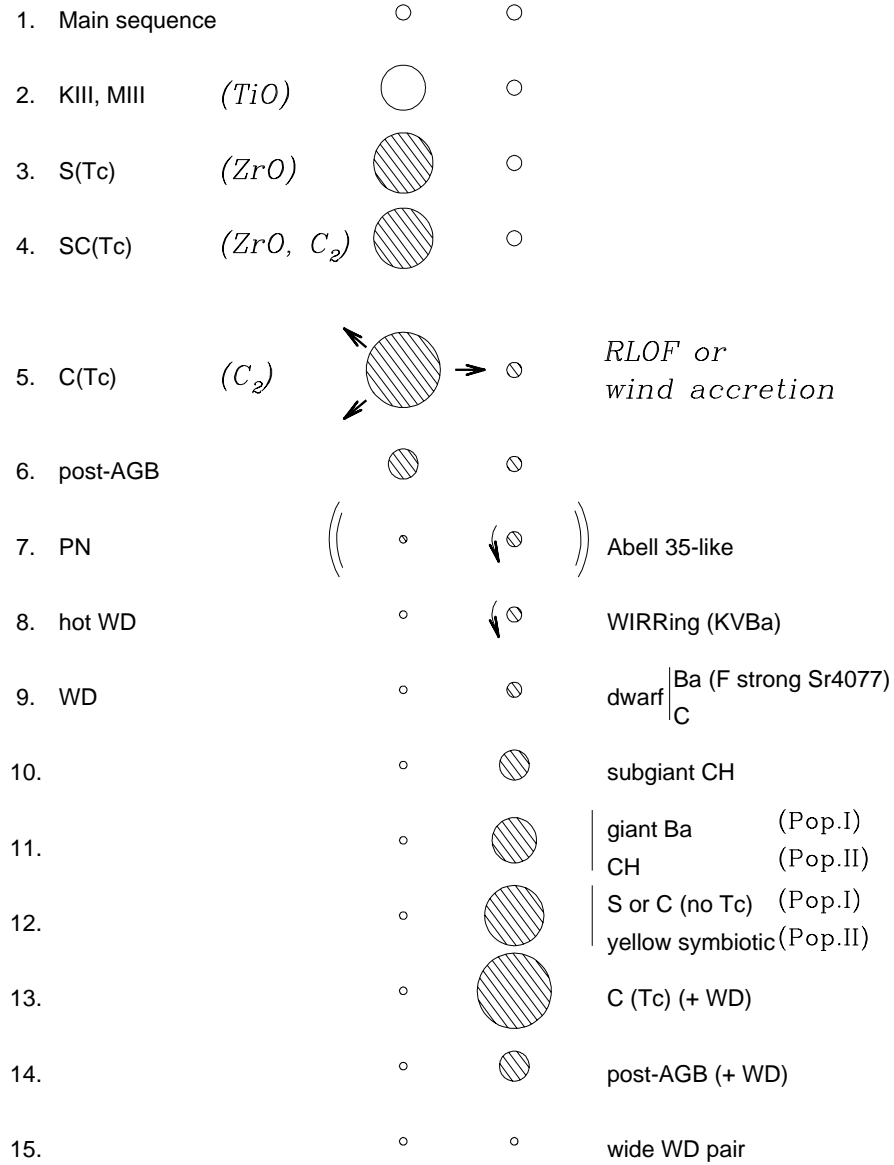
1. Main sequence

2. KIII, MIII (TiO)

3. S(Tc) (ZrO)

4. SC(Tc) (ZrO, $C_2$)

5. C(Tc) ($C_2$) RLOF or wind accretion

6. post-AGB

7. PN Abell 35-like

8. hot WD WIRRing (KVBa)

9. WD dwarf Ba (F strong Sr4077) C

10. subgiant CH

11. giant Ba (Pop.I) CH (Pop.II)

12. S or C (no Tc) (Pop.I) yellow symbiotic (Pop.II)

13. C (Tc) (+ WD)

14. post-AGB (+ WD)

15. wide WD pair